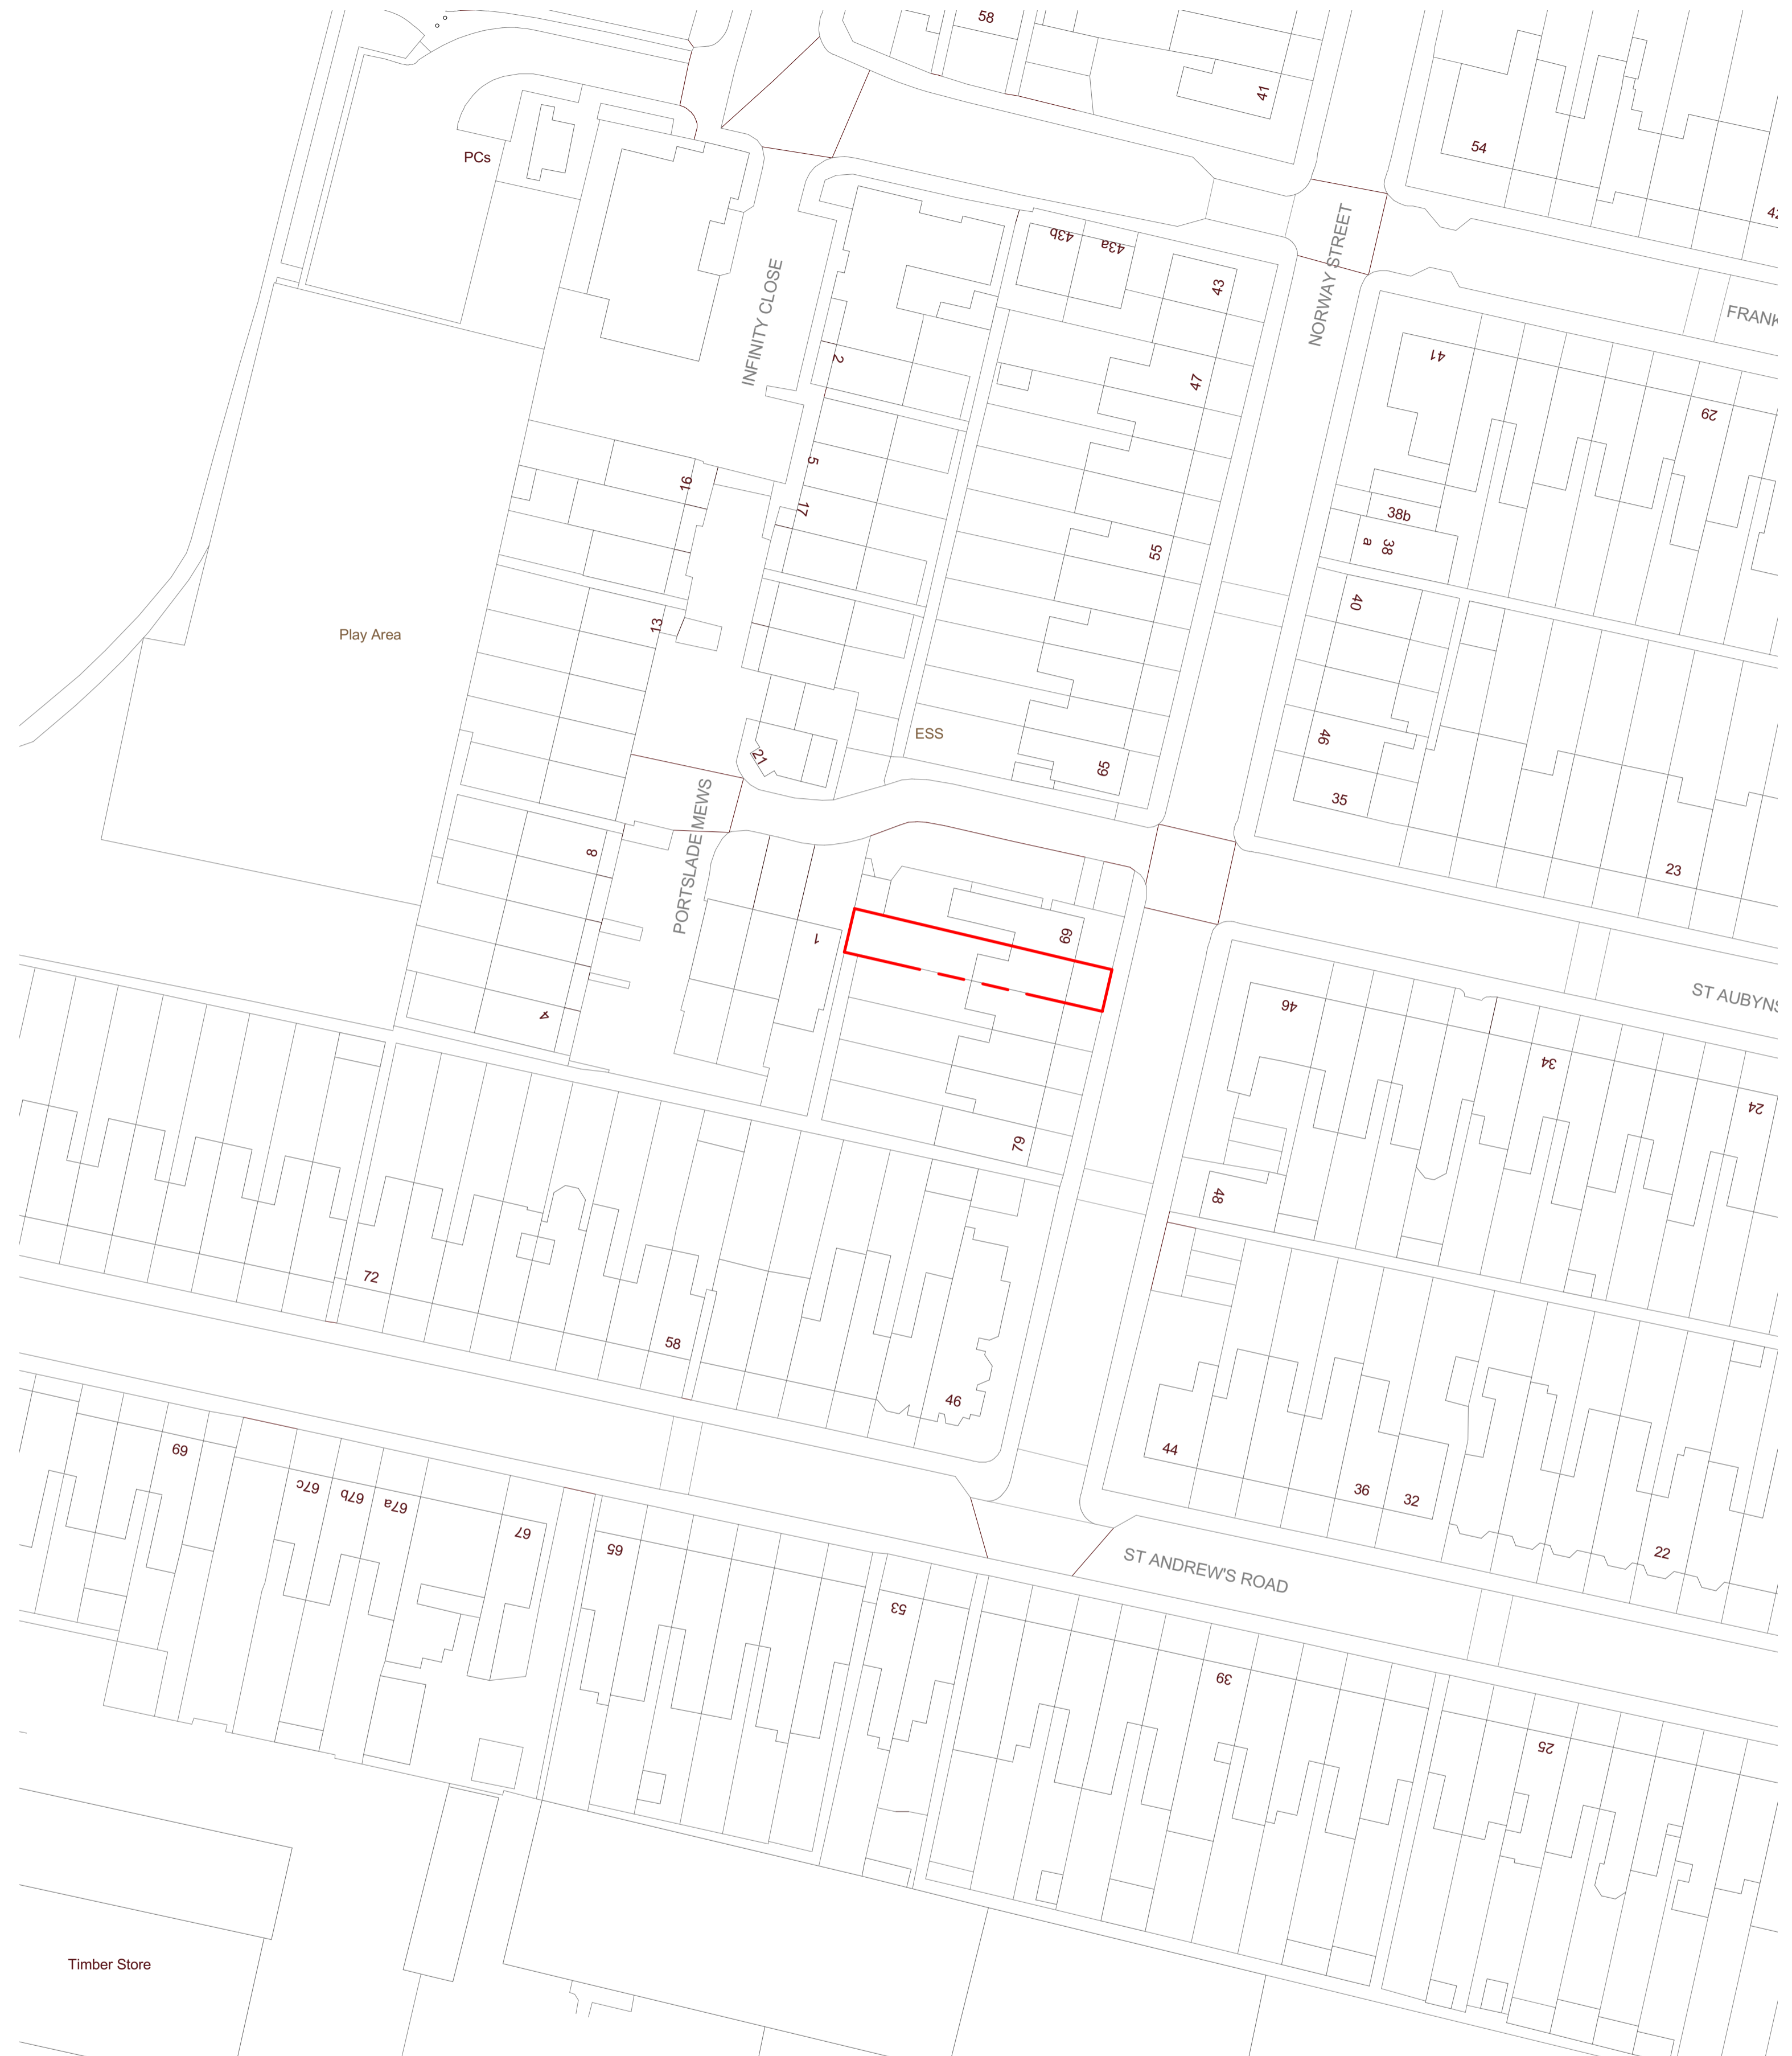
58
41
PCs
54
42
43b
43a
43
INFINITY CLOSE
NORWAY STREET
FRANK
2
41
47
29
5
16
17
38b
38
a
55
40
13
Play Area
46
ESS
21
65
35
PORTSLADE MEWS
8
23
1
69
ST AUBYNS
4
94
34
24
79
48
72
58
46
44
36
32
69
67c
67b
67a
67
65
ST ANDREW'S ROAD
22
53
39
25
Timber Store